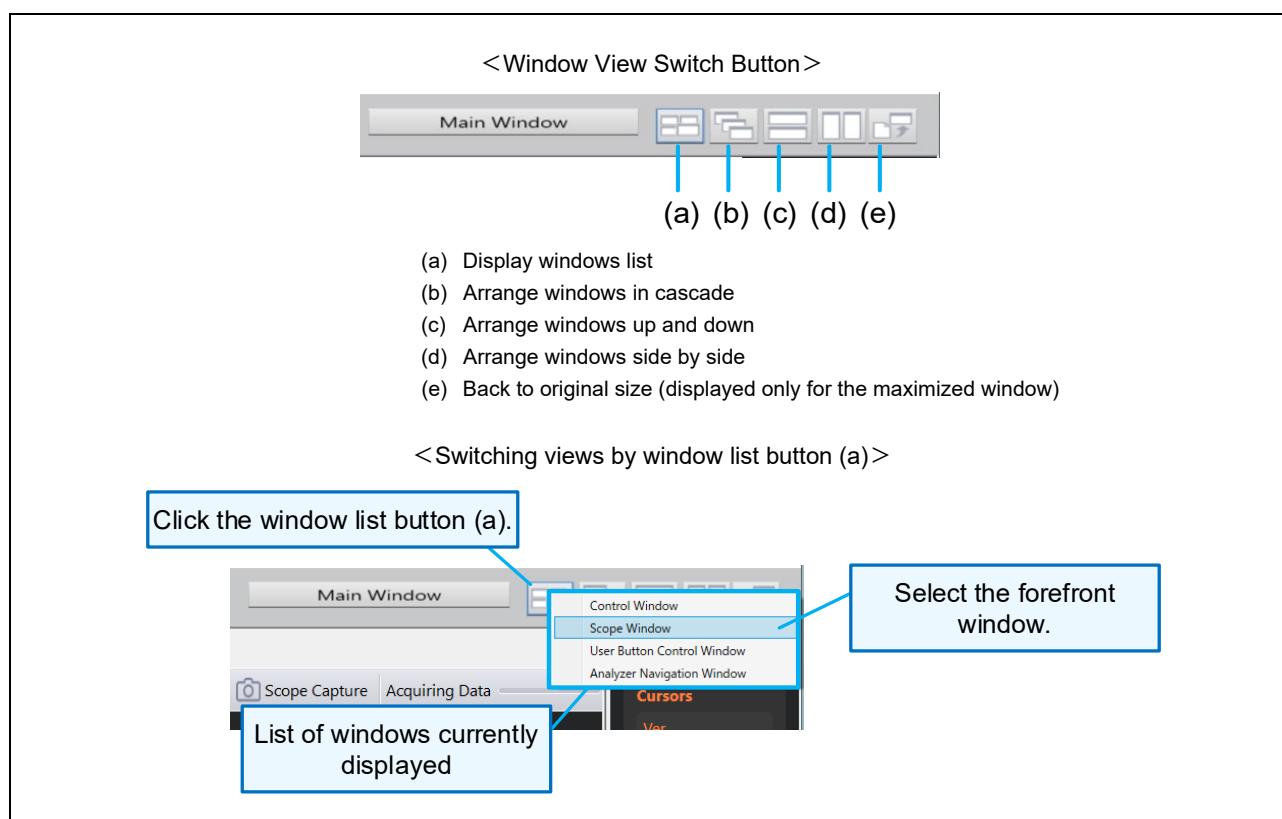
＜Window View Switch Button＞

Main Window

(a) (b) (c) (d) (e)

(a) Display windows list
(b) Arrange windows in cascade
(c) Arrange windows up and down
(d) Arrange windows side by side
(e) Back to original size (displayed only for the maximized window)

＜Switching views by window list button (a)＞

Click the window list button (a).

Main Window

Control Window
Scope Window
User Button Control Window
Analyzer Navigation Window

Select the forefront window.

Scope Capture Acquiring Data

Cursors

Ver

List of windows currently displayed